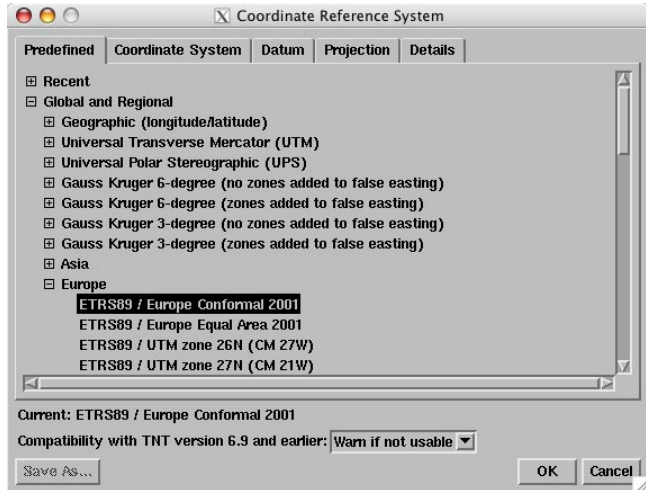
Coordinate Reference System

Predefined | Coordinate System | Datum | Projection | Details

⊞ Recent
⊟ Global and Regional
⊞ Geographic (longitude/latitude)
⊞ Universal Transverse Mercator (UTM)
⊞ Universal Polar Stereographic (UPS)
⊞ Gauss Kruger 6-degree (no zones added to false easting)
⊞ Gauss Kruger 6-degree (zones added to false easting)
⊞ Gauss Kruger 3-degree (no zones added to false easting)
⊞ Gauss Kruger 3-degree (zones added to false easting)
⊞ Asia
⊟ Europe
ETRS89 / Europe Conformal 2001
ETRS89 / Europe Equal Area 2001
ETRS89 / UTM zone 26N (CM 27W)
ETRS89 / UTM zone 27N (CM 21W)

Current: ETRS89 / Europe Conformal 2001

Compatibility with TNT version 6.9 and earlier: Warn if not usable

Save As... | OK | Cancel